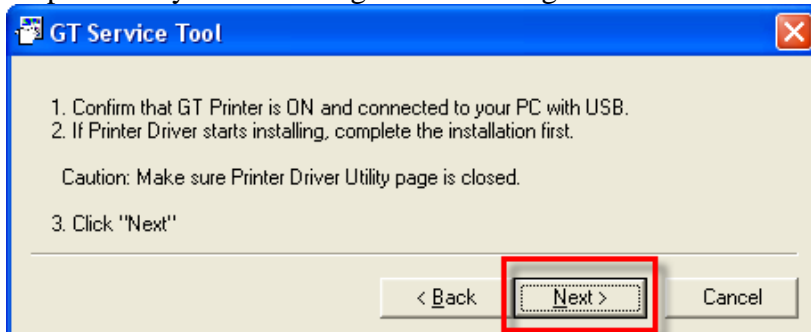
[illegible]

GT Service Tool

1. Confirm that GT Printer is ON and connected to your PC with USB.
2. If Printer Driver starts installing, complete the installation first.

Caution: Make sure Printer Driver Utility page is closed.

3. Click "Next"

< Back

Next >

Cancel